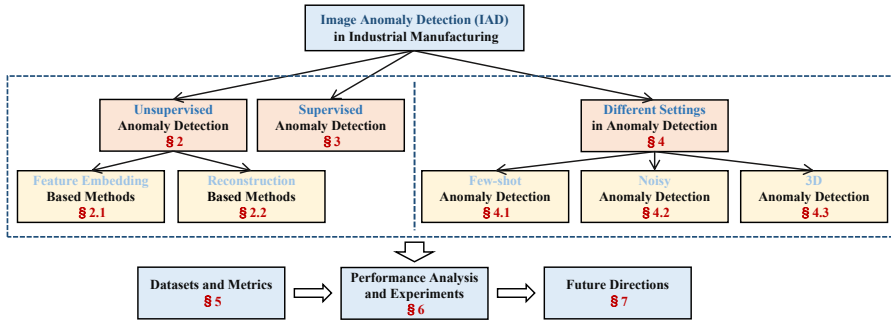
Image Anomaly Detection (IAD)
in Industrial Manufacturing

Unsupervised
Anomaly Detection
§ 2

Supervised
Anomaly Detection
§ 3

Different Settings
in Anomaly Detection
§ 4

Feature Embedding
Based Methods
§ 2.1

Reconstruction
Based Methods
§ 2.2

Few-shot
Anomaly Detection
§ 4.1

Noisy
Anomaly Detection
§ 4.2

3D
Anomaly Detection
§ 4.3

Datasets and Metrics
§ 5

Performance Analysis
and Experiments
§ 6

Future Directions
§ 7